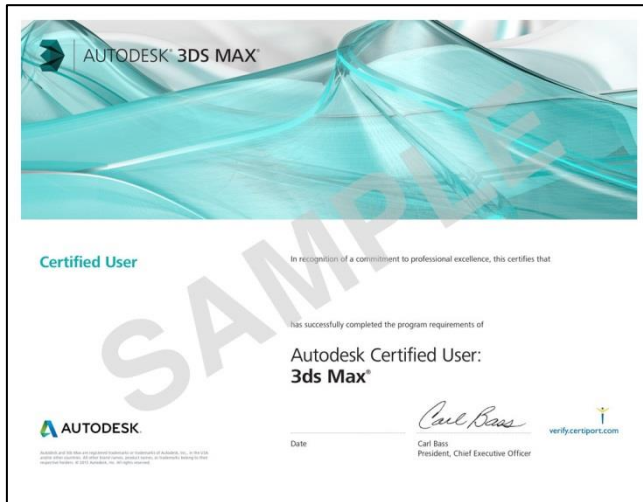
AUTODESK® 3DS MAX®

Certified User

In recognition of a commitment to professional excellence, this certifies that

SAMPLE

has successfully completed the program requirements of

Autodesk Certified User:
3ds Max®

AUTODESK.

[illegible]

Date

Carl Bass

Carl Bass
President, Chief Executive Officer

verify.certiport.com